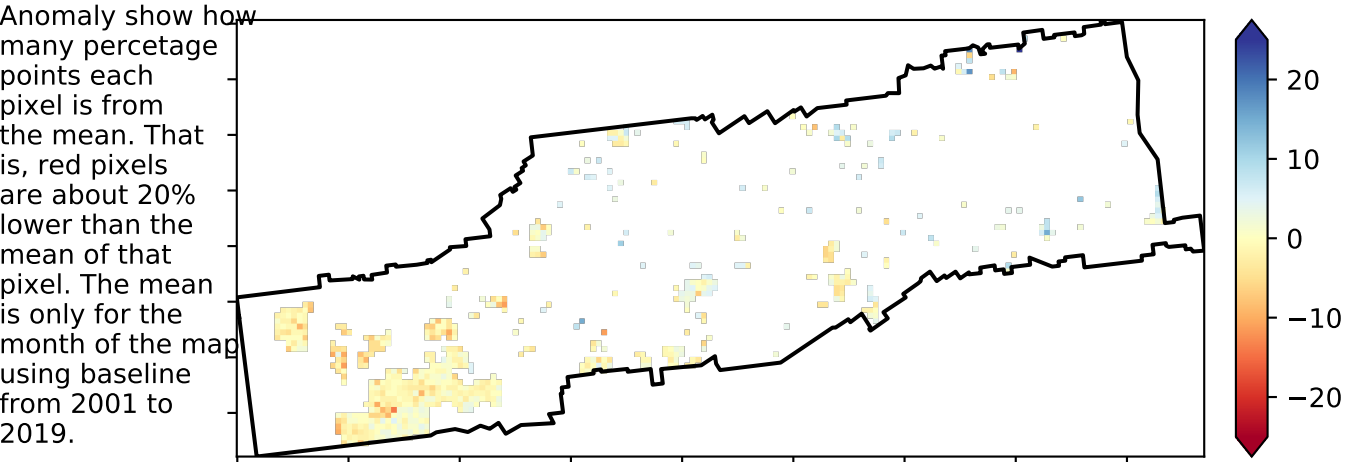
Anomaly show how many percetage points each pixel is from the mean. That is, red pixels are about 20% lower than the mean of that pixel. The mean is only for the month of the map using baseline from 2001 to 2019.

20
10
0
−10
−20